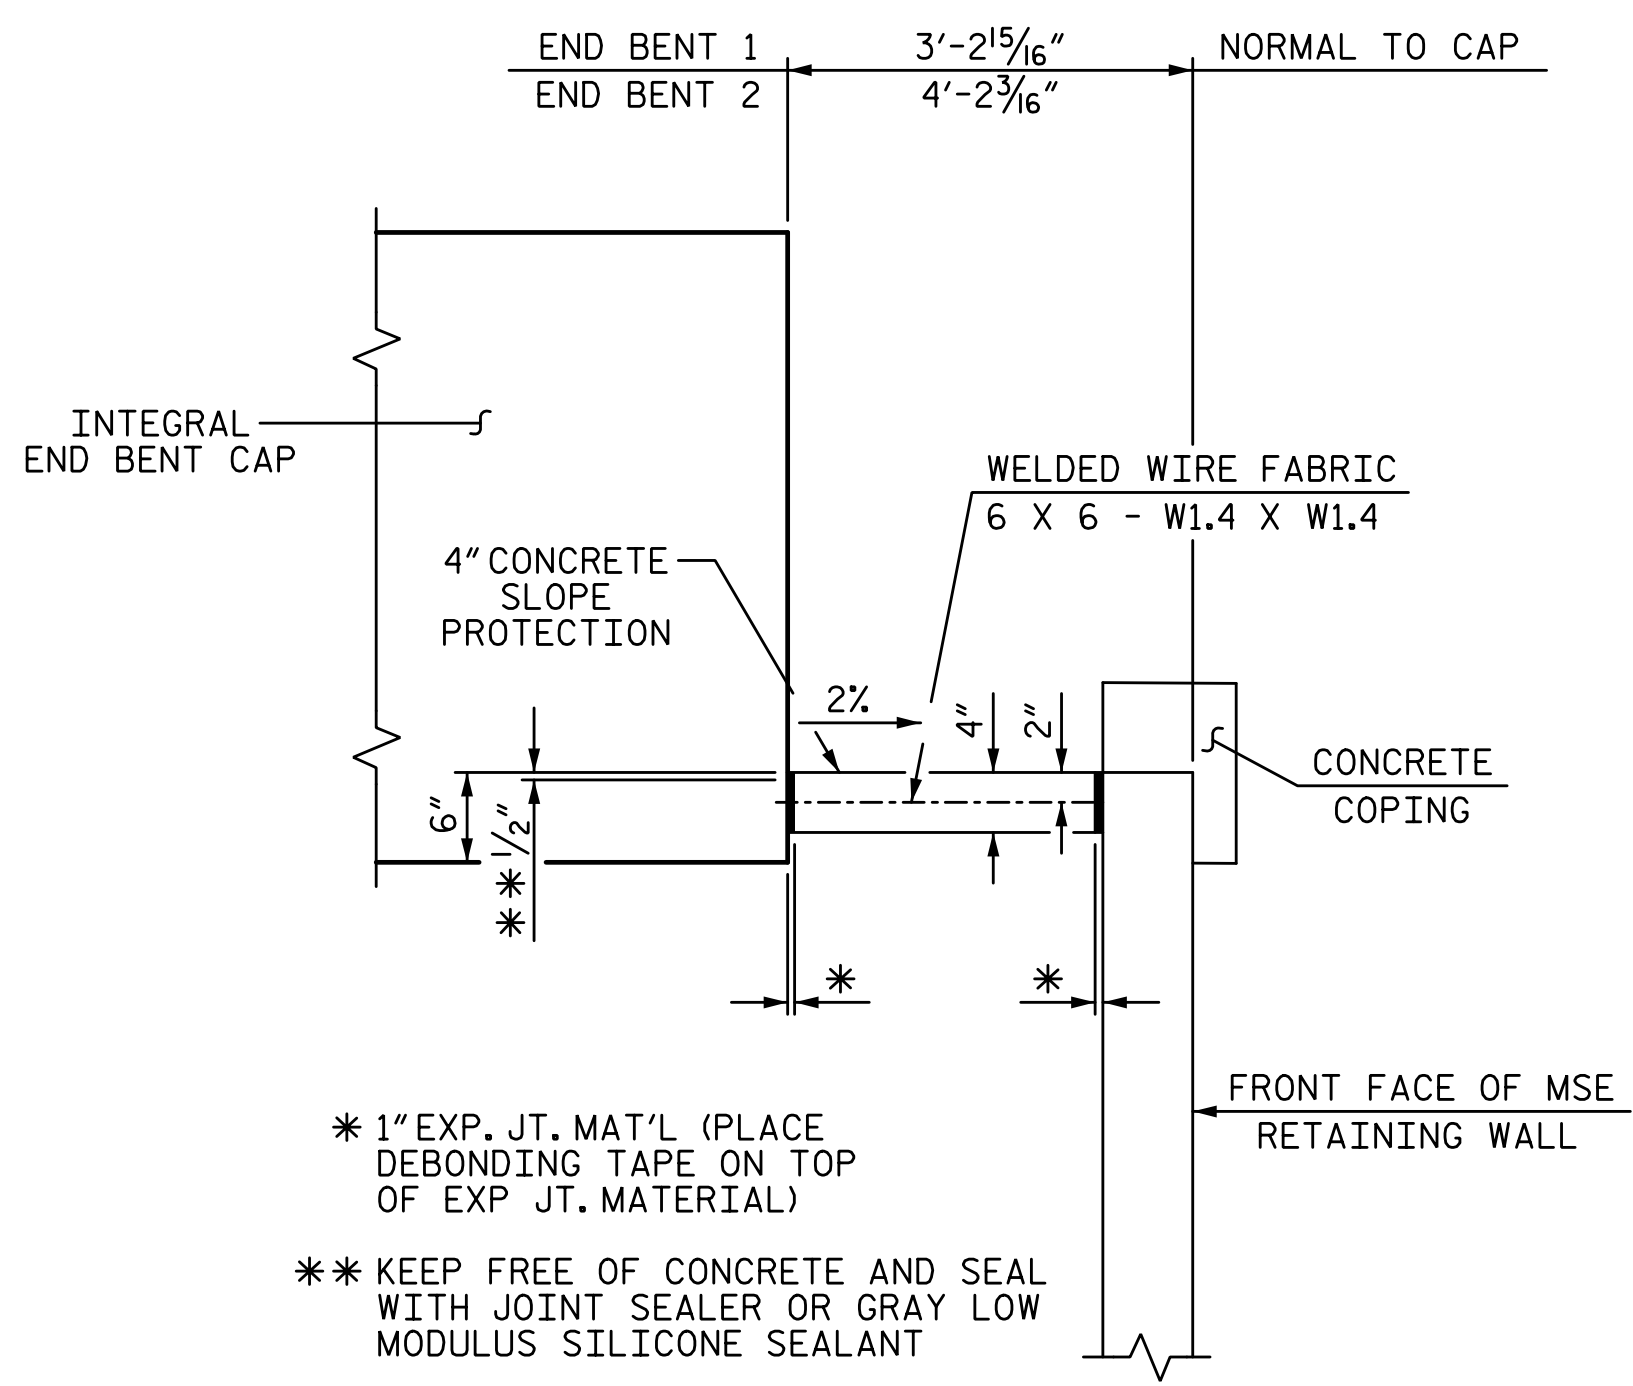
END BENT 1
END BENT 2
$3'-2\frac{15}{16}''$
$4'-2\frac{3}{16}''$
NORMAL TO CAP

INTEGRAL END BENT CAP

WELDED WIRE FABRIC
6 X 6 - W1.4 X W1.4

4" CONCRETE SLOPE PROTECTION

2%
4"
2"
6"
$\frac{1}{2}''$
✱✱

CONCRETE COPING

✱
✱

FRONT FACE OF MSE RETAINING WALL

✱ 1" EXP. JT. MAT'L (PLACE DEBONDING TAPE ON TOP OF EXP JT. MATERIAL)

✱✱ KEEP FREE OF CONCRETE AND SEAL WITH JOINT SEALER OR GRAY LOW MODULUS SILICONE SEALANT